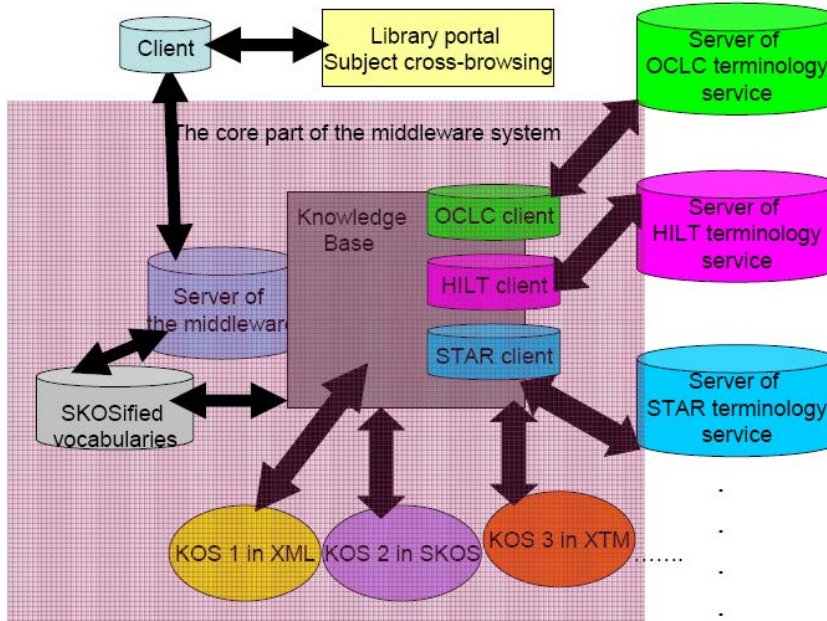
Client

Library portal
Subject cross-browsing

Server of
OCLC terminology
service

The core part of the middleware system

Knowledge
Base

OCLC client

Server of
HILT terminology
service

HILT client

Server of
the middleware

STAR client

Server of
STAR terminology
service

SKOSified
vocabularies

KOS 1 in XML

KOS 2 in SKOS

KOS 3 in XTM

.......

.
.
.
.